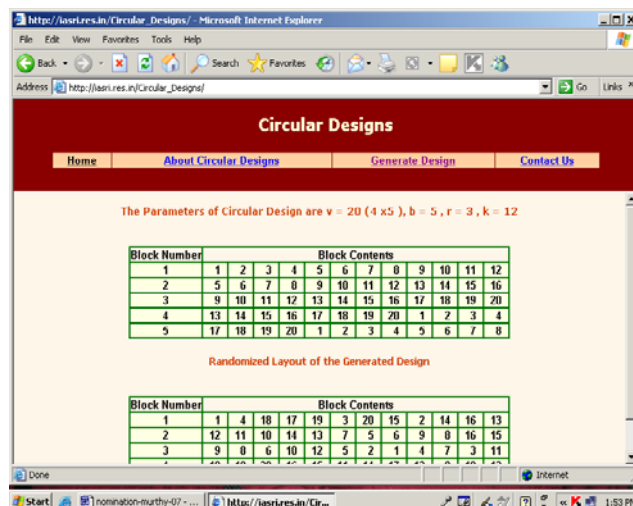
http://iasri.res.in/Circular_Designs/ - Microsoft Internet Explorer

File Edit View Favorites Tools Help

Back Search Favorites

Address http://iasri.res.in/Circular_Designs/ Go Links

Circular Designs

Home | About Circular Designs | Generate Design | Contact Us

The Parameters of Circular Design are v = 20 (4 x5 ), b = 5 , r = 3 , k = 12

| Block Number | Block Contents | | | | | | | | | | | |
|---|---|---|---|---|---|---|---|---|---|---|---|---|
| 1 | 1 | 2 | 3 | 4 | 5 | 6 | 7 | 8 | 9 | 10 | 11 | 12 |
| 2 | 5 | 6 | 7 | 8 | 9 | 10 | 11 | 12 | 13 | 14 | 15 | 16 |
| 3 | 9 | 10 | 11 | 12 | 13 | 14 | 15 | 16 | 17 | 18 | 19 | 20 |
| 4 | 13 | 14 | 15 | 16 | 17 | 18 | 19 | 20 | 1 | 2 | 3 | 4 |
| 5 | 17 | 18 | 19 | 20 | 1 | 2 | 3 | 4 | 5 | 6 | 7 | 8 |

Randomized Layout of the Generated Design

| Block Number | Block Contents | | | | | | | | | | | |
|---|---|---|---|---|---|---|---|---|---|---|---|---|
| 1 | 1 | 4 | 18 | 17 | 19 | 3 | 20 | 15 | 2 | 14 | 16 | 13 |
| 2 | 12 | 11 | 10 | 14 | 13 | 7 | 5 | 6 | 9 | 8 | 16 | 15 |
| 3 | 9 | 8 | 6 | 10 | 12 | 5 | 2 | 1 | 4 | 7 | 3 | 11 |
| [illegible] | | | | | | | | | | | | |

Done | Internet

Start | nomination-murthy-07 - ... | http://iasri.res.in/Cir... | 1:53 PM